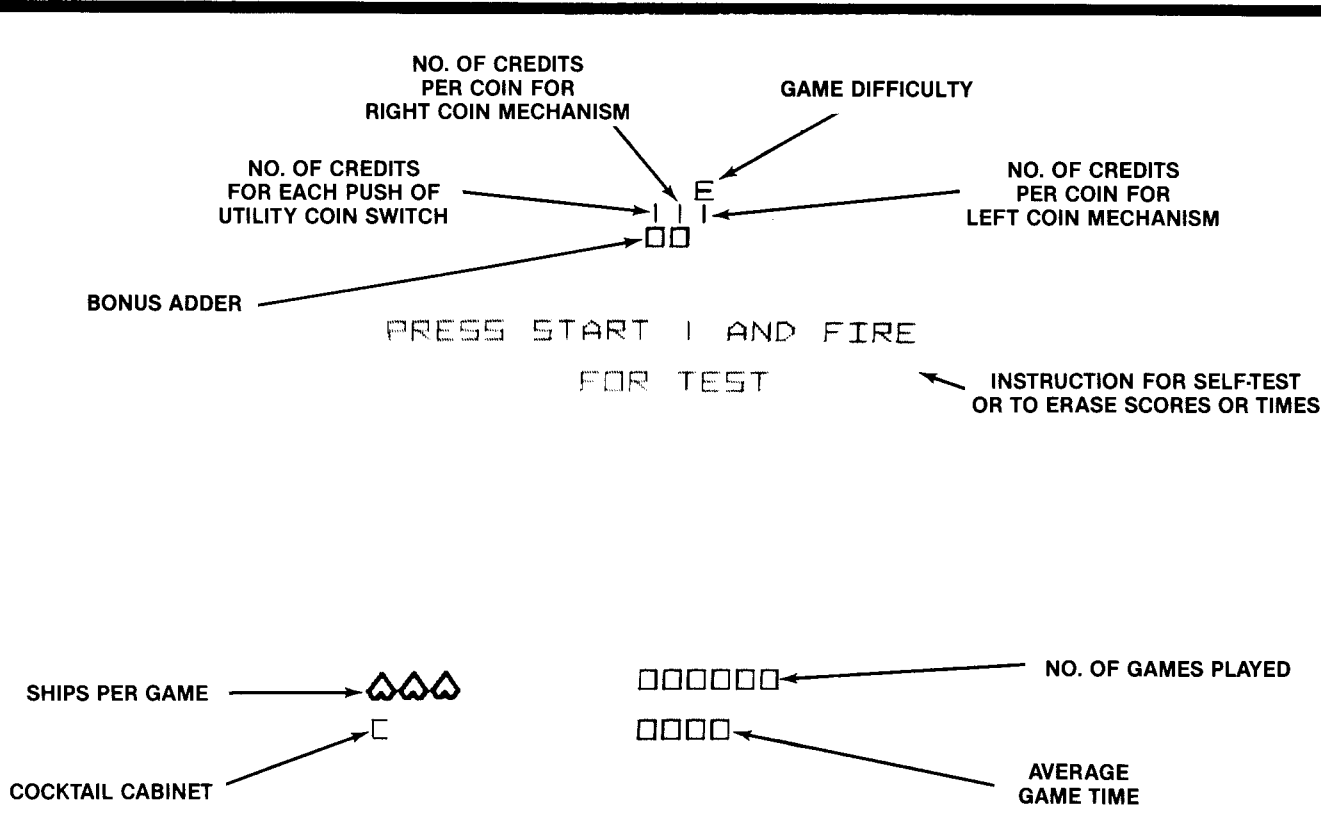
NO. OF CREDITS PER COIN FOR RIGHT COIN MECHANISM

GAME DIFFICULTY

NO. OF CREDITS FOR EACH PUSH OF UTILITY COIN SWITCH

E

1 1 1

00

NO. OF CREDITS PER COIN FOR LEFT COIN MECHANISM

BONUS ADDER

PRESS START 1 AND FIRE

FOR TEST

INSTRUCTION FOR SELF-TEST OR TO ERASE SCORES OR TIMES

SHIPS PER GAME

C

COCKTAIL CABINET

000000

NO. OF GAMES PLAYED

0000

AVERAGE GAME TIME